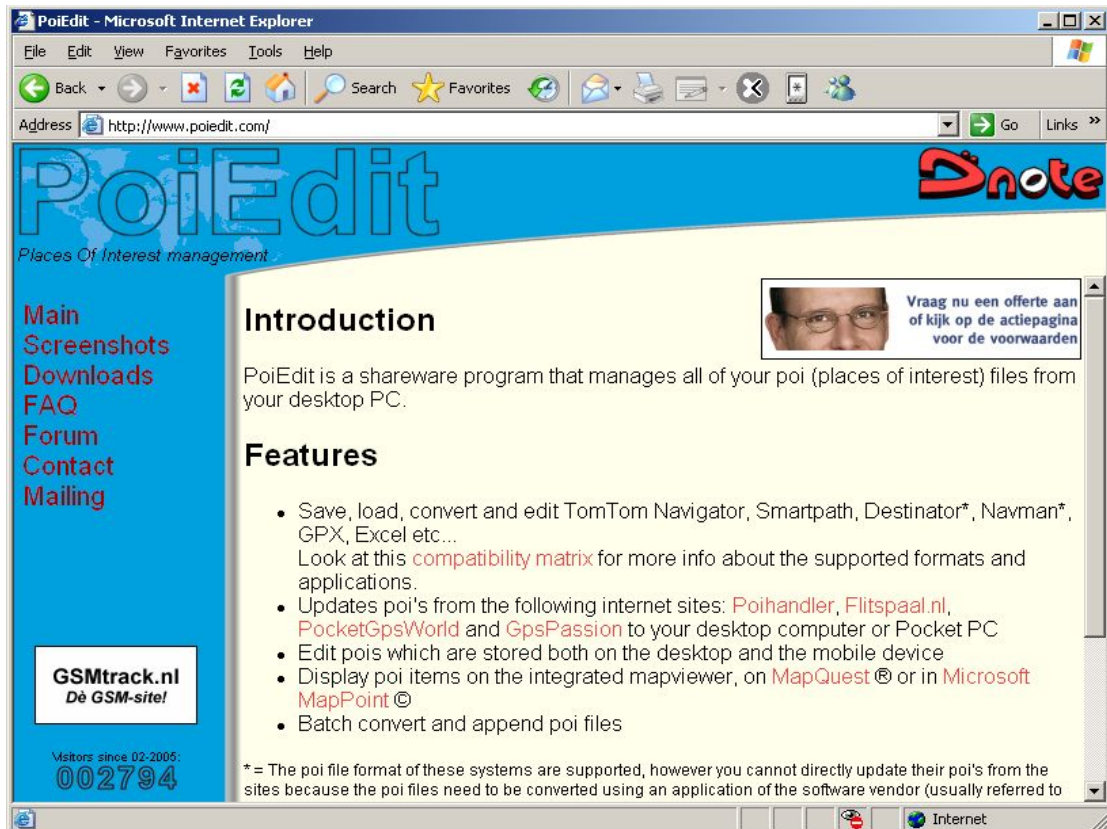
PoiEdit - Microsoft Internet Explorer

File Edit View Favorites Tools Help

Back Search Favorites

Address http://www.poiedit.com/ Go Links »

PoiEdit

Dnote

Places Of Interest management

Main
Screenshots
Downloads
FAQ
Forum
Contact
Mailing

GSMtrack.nl
Dè GSM-site!

Visitors since 02-2005:
002794

Vraag nu een offerte aan of kijk op de actiepagina voor de voorwaarden

Introduction

PoiEdit is a shareware program that manages all of your poi (places of interest) files from your desktop PC.

Features

- Save, load, convert and edit TomTom Navigator, Smartpath, Destinator*, Navman*, GPX, Excel etc...
Look at this compatibility matrix for more info about the supported formats and applications.
- Updates poi's from the following internet sites: Poihandler, Flitspaal.nl, PocketGpsWorld and GpsPassion to your desktop computer or Pocket PC
- Edit pois which are stored both on the desktop and the mobile device
- Display poi items on the integrated mapviewer, on MapQuest ® or in Microsoft MapPoint ©
- Batch convert and append poi files

* = The poi file format of these systems are supported, however you cannot directly update their poi's from the sites because the poi files need to be converted using an application of the software vendor (usually referred to

Internet